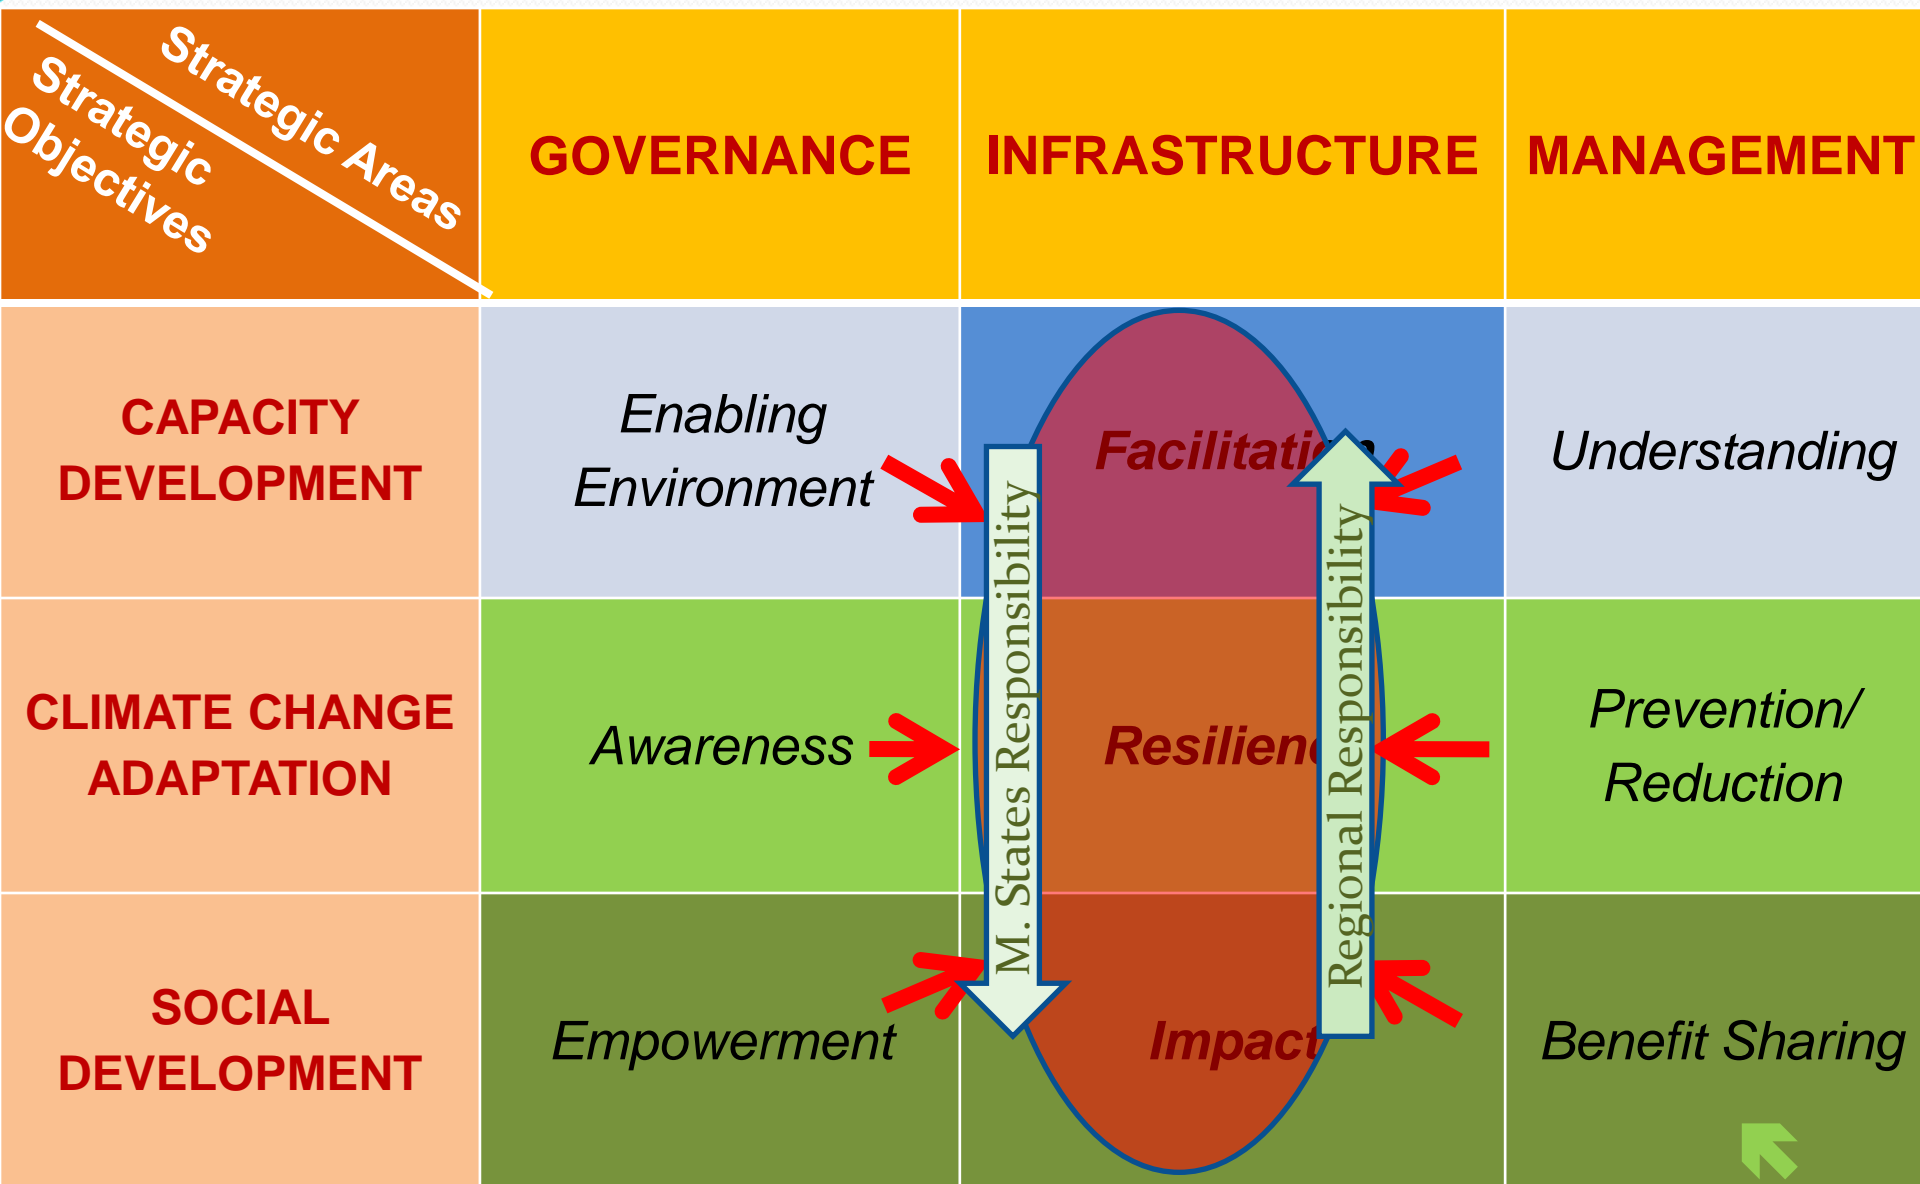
| Strategic Areas / Strategic Objectives | GOVERNANCE | INFRASTRUCTURE | MANAGEMENT |
|---|---|---|---|
| CAPACITY DEVELOPMENT | Enabling Environment | Facilitati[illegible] | Understanding |
| CLIMATE CHANGE ADAPTATION | Awareness | Resilien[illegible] | Prevention/ Reduction |
| SOCIAL DEVELOPMENT | Empowerment | Impact | Benefit Sharing |

M. States Responsibility

Regional Responsibility